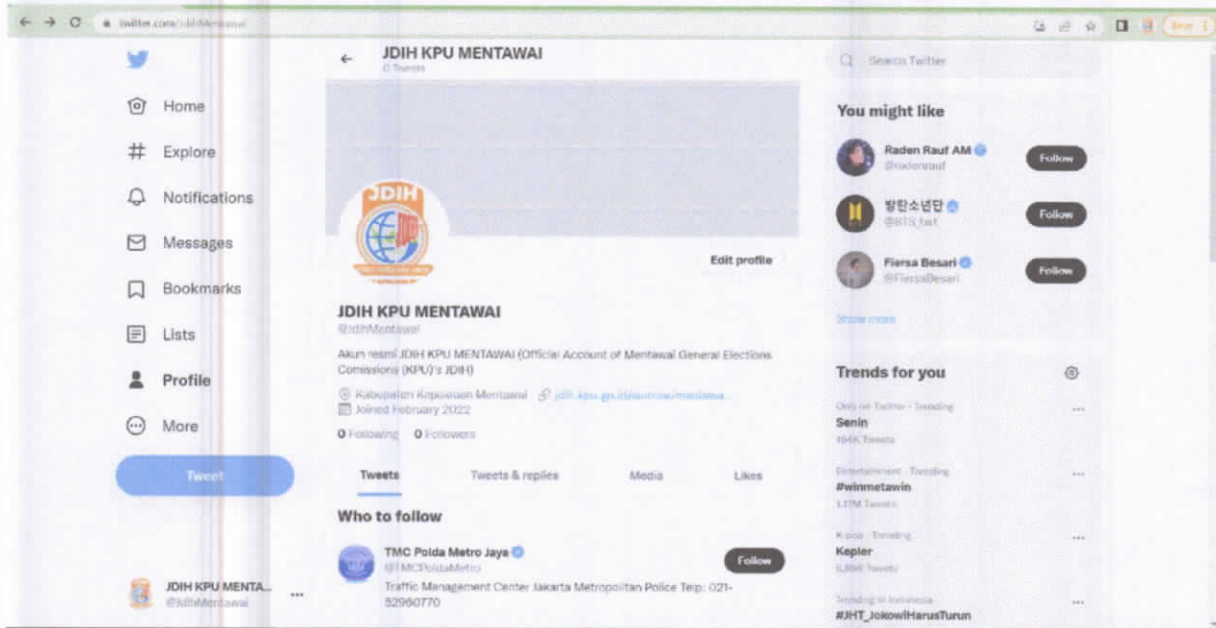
twitter.com/JdihMentawai

Home
Explore
Notifications
Messages
Bookmarks
Lists
Profile
More
Tweet

JDIH KPU MENTA...
@JdihMentawai

JDIH KPU MENTAWAI
0 Tweets

JDIH

Edit profile

JDIH KPU MENTAWAI
@JdihMentawai

Akun resmi JDIH KPU MENTAWAI (Official Account of Mentawai General Elections Comissions (KPU)'s JDIH)

Kabupaten Kepulauan Mentawai jdih.kpu.go.id/sumbar/mentawa...
Joined February 2022

0 Following 0 Followers

Tweets
Tweets & replies
Media
Likes

Who to follow

TMC Polda Metro Jaya
@TMCPoldaMetro
Traffic Management Center Jakarta Metropolitan Police Telp: 021-52960770
Follow

Search Twitter

You might like

Raden Rauf AM
@radenrauf
Follow

방탄소년단
@BTS_twt
Follow

Fiersa Besari
@FiersaBesari
Follow

Show more

Trends for you

Only on Twitter · Trending
Senin
164K Tweets

Entertainment · Trending
#winmetawin
117M Tweets

K-pop · Trending
Kepler
6,894 Tweets

Trending in Indonesia
#JHT_JokowiHarusTurun